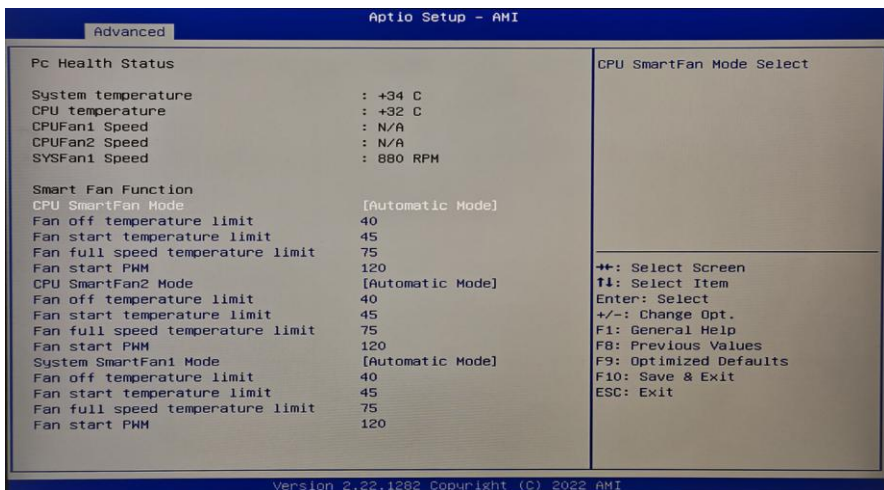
Aptio Setup - AMI
Advanced

Pc Health Status

System temperature : +34 C
CPU temperature : +32 C
CPUFan1 Speed : N/A
CPUFan2 Speed : N/A
SYSFan1 Speed : 880 RPM

Smart Fan Function
CPU SmartFan Mode [Automatic Mode]
Fan off temperature limit 40
Fan start temperature limit 45
Fan full speed temperature limit 75
Fan start PWM 120
CPU SmartFan2 Mode [Automatic Mode]
Fan off temperature limit 40
Fan start temperature limit 45
Fan full speed temperature limit 75
Fan start PWM 120
System SmartFan1 Mode [Automatic Mode]
Fan off temperature limit 40
Fan start temperature limit 45
Fan full speed temperature limit 75
Fan start PWM 120

CPU SmartFan Mode Select

→←: Select Screen
↑↓: Select Item
Enter: Select
+/-: Change Opt.
F1: General Help
F8: Previous Values
F9: Optimized Defaults
F10: Save & Exit
ESC: Exit

Version 2.22.1282 Copyright (C) 2022 AMI